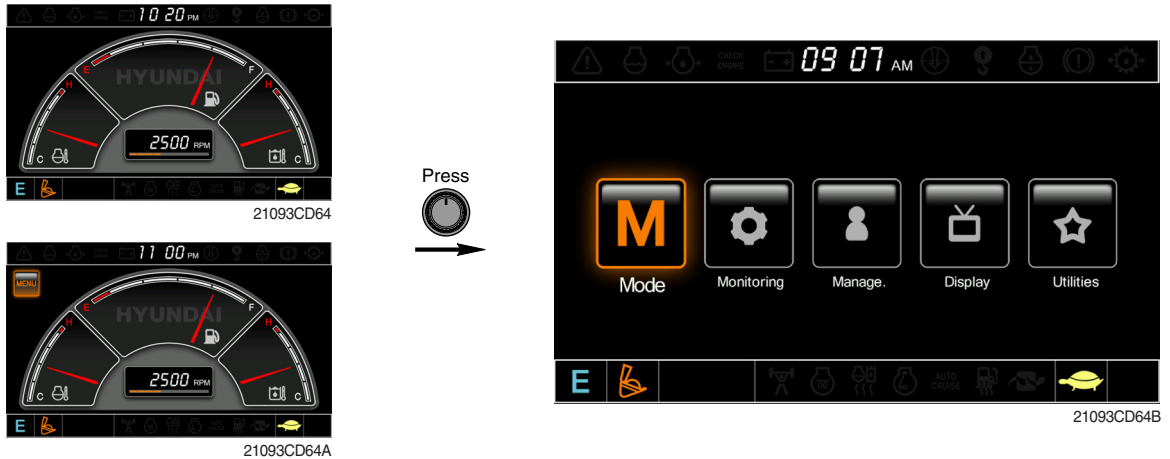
10 20 PM
HYUNDAI
H
C
F
H
C
H
C
2500 RPM
E
21093CD64

11 00 PM
MENU
HYUNDAI
H
C
F
H
C
2500 RPM
E
21093CD64A

Press

CHECK ENGINE
09 07 AM
M
Mode
Monitoring
Manage.
Display
Utilities
E
AUTO CRUISE
21093CD64B